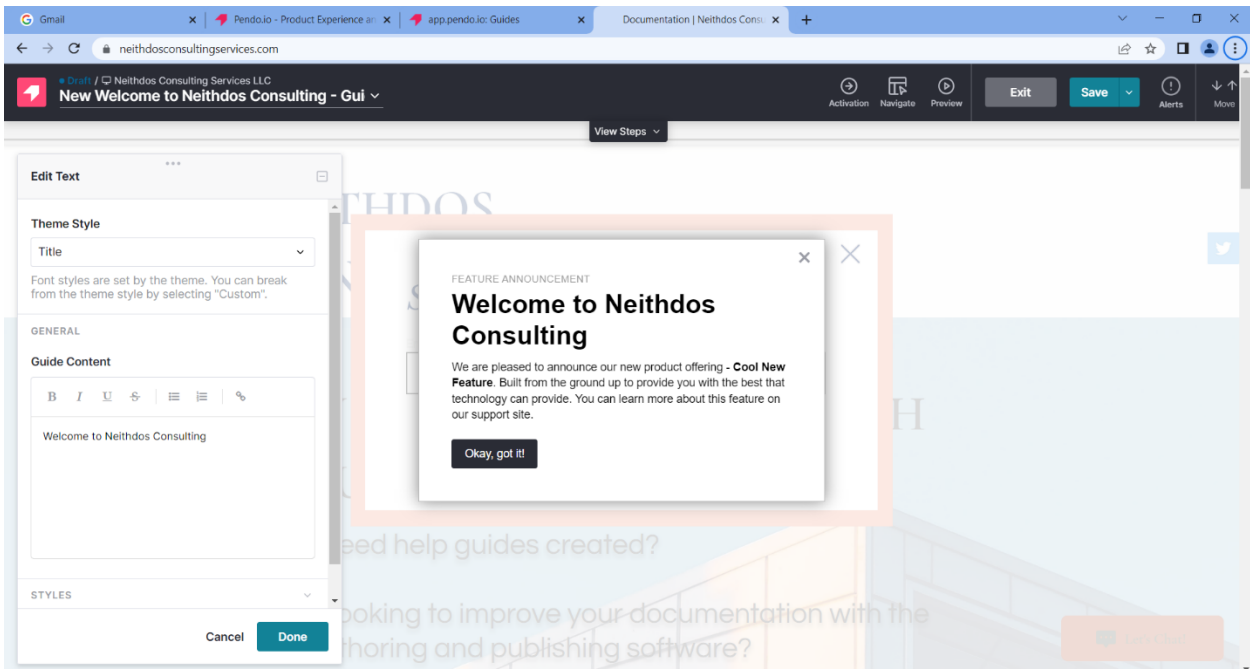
Gmail
Pendo.io - Product Experience an
app.pendo.io: Guides
Documentation | Neithdos Consu
neithdosconsultingservices.com

Draft / Neithdos Consulting Services LLC
New Welcome to Neithdos Consulting - Gui
Activation
Navigate
Preview
Exit
Save
Alerts
Move
View Steps

Edit Text
Theme Style
Title
Font styles are set by the theme. You can break from the theme style by selecting "Custom".
GENERAL
Guide Content
B I U S
Welcome to Neithdos Consulting
STYLES
Cancel
Done

FEATURE ANNOUNCEMENT
Welcome to Neithdos Consulting
We are pleased to announce our new product offering **- Cool New Feature**. Built from the ground up to provide you with the best that technology can provide. You can learn more about this feature on our support site.
Okay, got it!

eed help guides created?
oking to improve your documentation with the
thoring and publishing software?